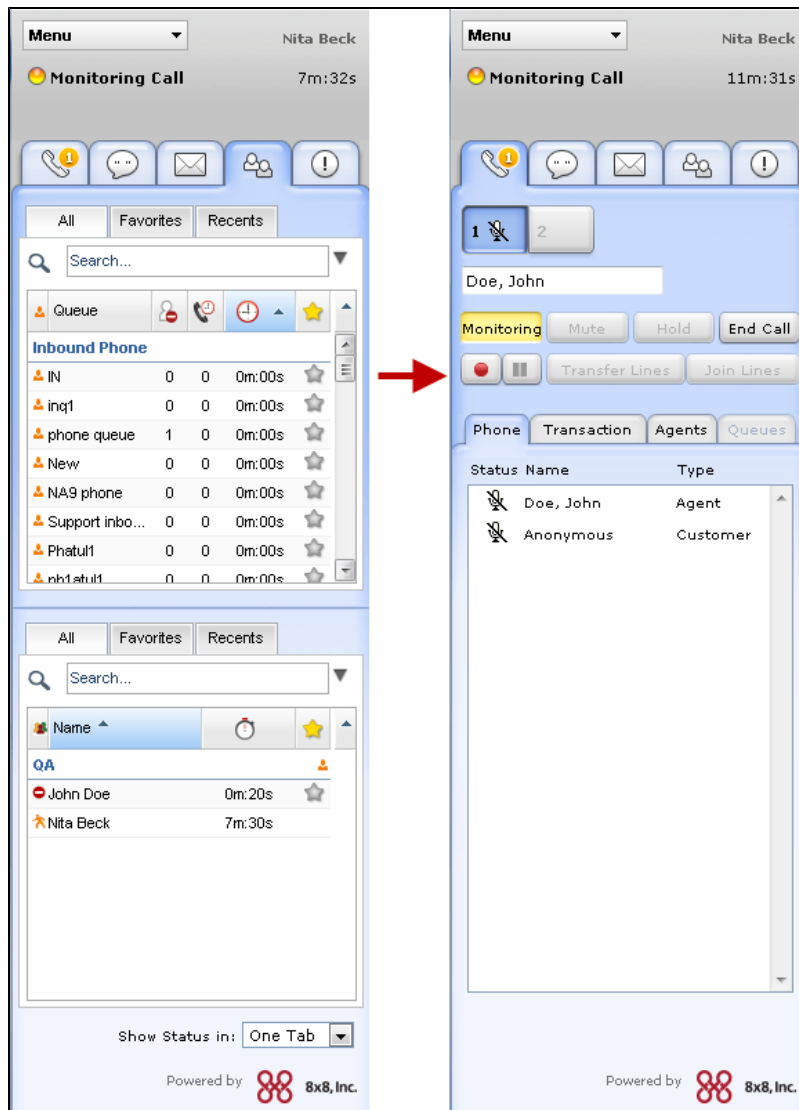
Menu

Nita Beck

Monitoring Call

7m:32s

1

All | Favorites | Recents

Search...

| Queue | | | | |
|---|---|---|---|---|
| Inbound Phone | | | | |
| IN | 0 | 0 | 0m:00s | |
| inq1 | 0 | 0 | 0m:00s | |
| phone queue | 1 | 0 | 0m:00s | |
| New | 0 | 0 | 0m:00s | |
| NA9 phone | 0 | 0 | 0m:00s | |
| Support inbo... | 0 | 0 | 0m:00s | |
| Phatul1 | 0 | 0 | 0m:00s | |
| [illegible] | 0 | 0 | 0m:00s | |

All | Favorites | Recents

Search...

| Name | | |
|---|---|---|
| QA | | |
| John Doe | 0m:20s | |
| Nita Beck | 7m:30s | |

Show Status in: One Tab

Powered by 8x8, Inc.

Menu

Nita Beck

Monitoring Call

11m:31s

1

1 2

Doe, John

Monitoring Mute Hold End Call

Transfer Lines Join Lines

Phone | Transaction | Agents | Queues

| Status | Name | Type |
|---|---|---|
| | Doe, John | Agent |
| | Anonymous | Customer |

Powered by 8x8, Inc.